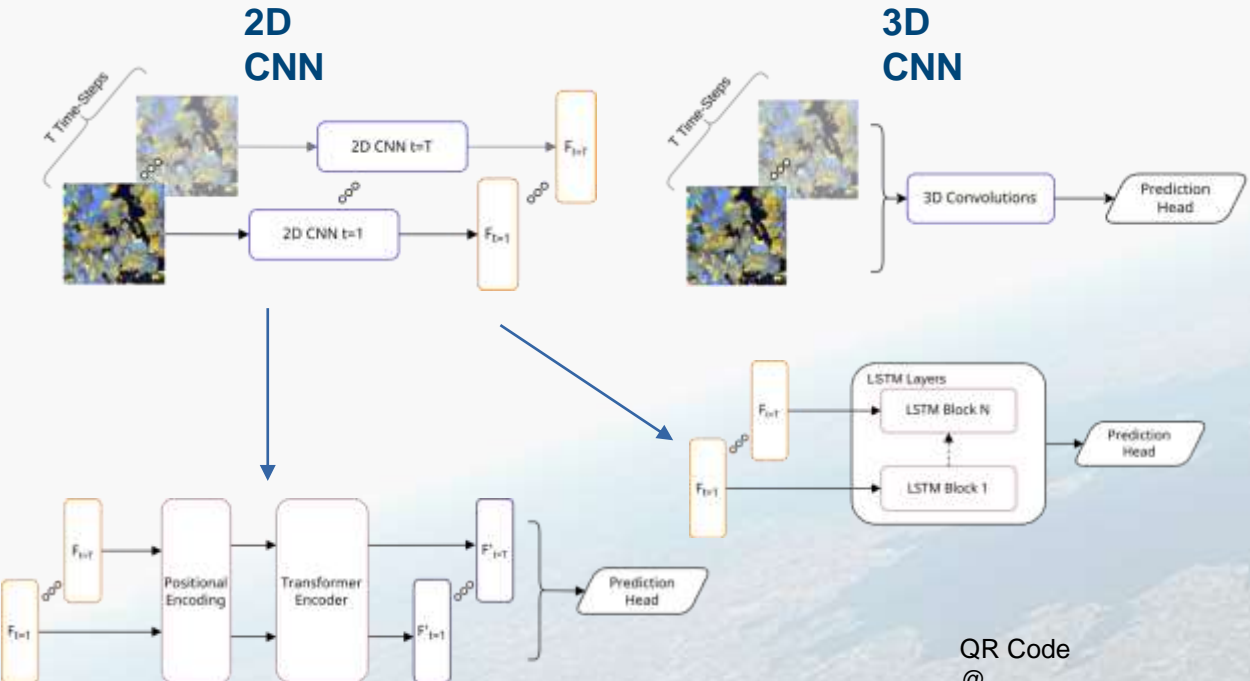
2D CNN

3D CNN

T Time-Steps

2D CNN t=T

$F_{t=T}$

2D CNN t=1

$F_{t=1}$

T Time-Steps

3D Convolutions

Prediction Head

LSTM Layers

$F_{t=T}$

LSTM Block N

Prediction Head

$F_{t=1}$

LSTM Block 1

$F_{t=T}$

$F_{t=1}$

Positional Encoding

Transformer Encoder

$F'_{t=T}$

$F'_{t=1}$

Prediction Head

QR Code
@